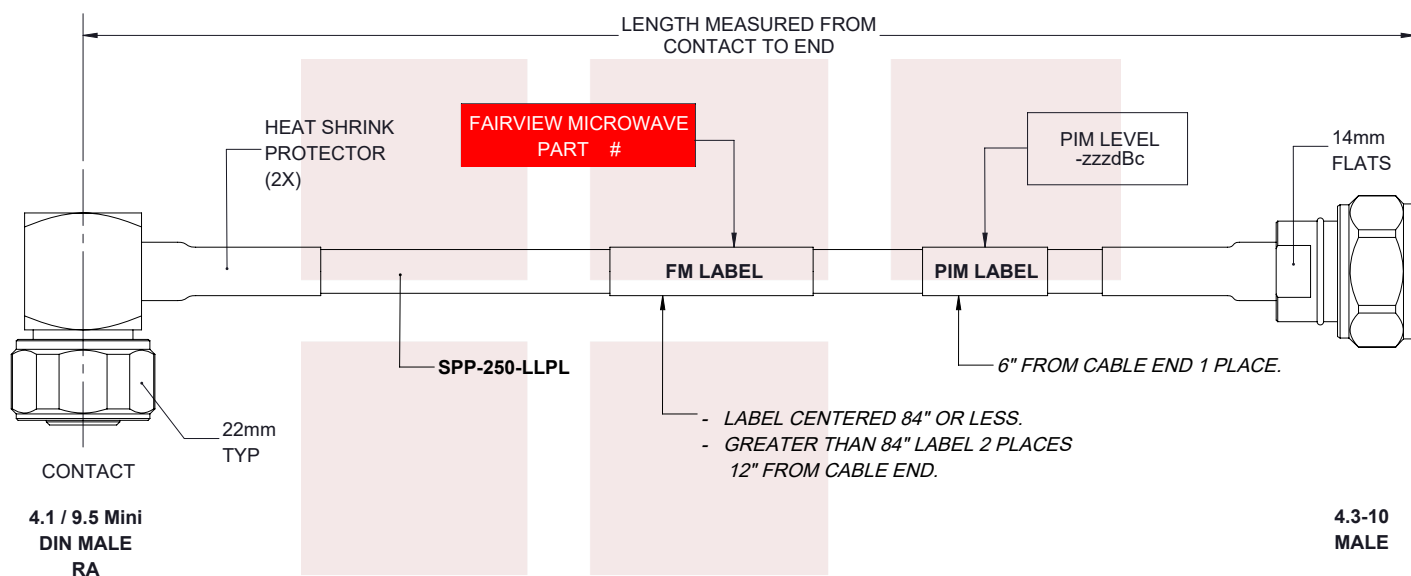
LENGTH MEASURED FROM CONTACT TO END

HEAT SHRINK PROTECTOR (2X)

FAIRVIEW MICROWAVE PART #

PIM LEVEL -zzzdBc

14mm FLATS

FM LABEL

PIM LABEL

SPP-250-LLPL

6" FROM CABLE END 1 PLACE.

- LABEL CENTERED 84" OR LESS.
- GREATER THAN 84" LABEL 2 PLACES 12" FROM CABLE END.

22mm TYP

CONTACT

4.1 / 9.5 Mini DIN MALE RA

4.3-10 MALE